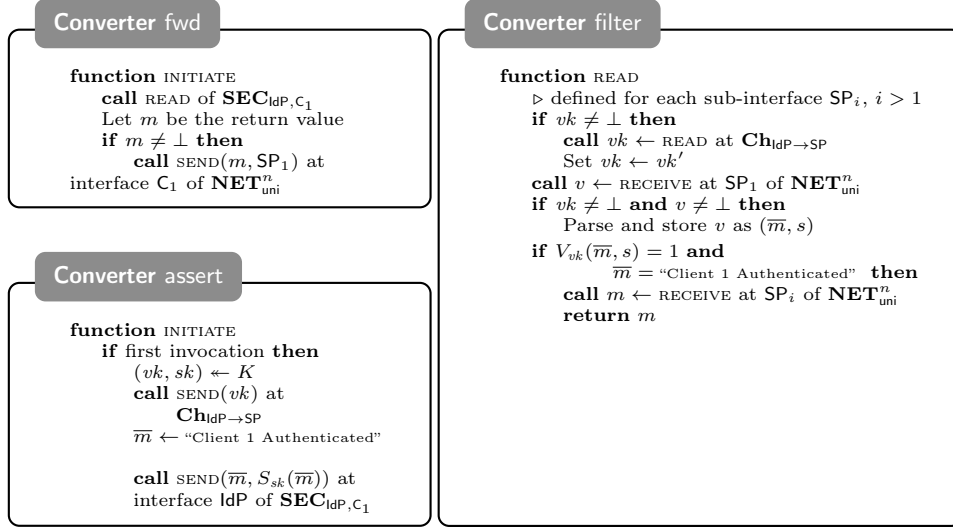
Converter fwd

function INITIATE
call READ of $\mathbf{SEC}_{\mathsf{IdP},\mathsf{C}_1}$
Let $m$ be the return value
if $m \neq \bot$ then
call SEND$(m, \mathsf{SP}_1)$ at interface $\mathsf{C}_1$ of $\mathbf{NET}^n_{\mathsf{uni}}$

Converter assert

function INITIATE
if first invocation then
$(vk, sk) \twoheadleftarrow K$
call SEND$(vk)$ at $\mathbf{Ch}_{\mathsf{IdP}\to\mathsf{SP}}$
$\overline{m} \leftarrow$ "Client 1 Authenticated"

call SEND$(\overline{m}, S_{sk}(\overline{m}))$ at interface $\mathsf{IdP}$ of $\mathbf{SEC}_{\mathsf{IdP},\mathsf{C}_1}$

Converter filter

function READ
$\triangleright$ defined for each sub-interface $\mathsf{SP}_i$, $i > 1$
if $vk \neq \bot$ then
call $vk \leftarrow$ READ at $\mathbf{Ch}_{\mathsf{IdP}\to\mathsf{SP}}$
Set $vk \leftarrow vk'$
call $v \leftarrow$ RECEIVE at $\mathsf{SP}_1$ of $\mathbf{NET}^n_{\mathsf{uni}}$
if $vk \neq \bot$ and $v \neq \bot$ then
Parse and store $v$ as $(\overline{m}, s)$
if $V_{vk}(\overline{m}, s) = 1$ and
$\overline{m} =$ "Client 1 Authenticated" then
call $m \leftarrow$ RECEIVE at $\mathsf{SP}_i$ of $\mathbf{NET}^n_{\mathsf{uni}}$
return $m$